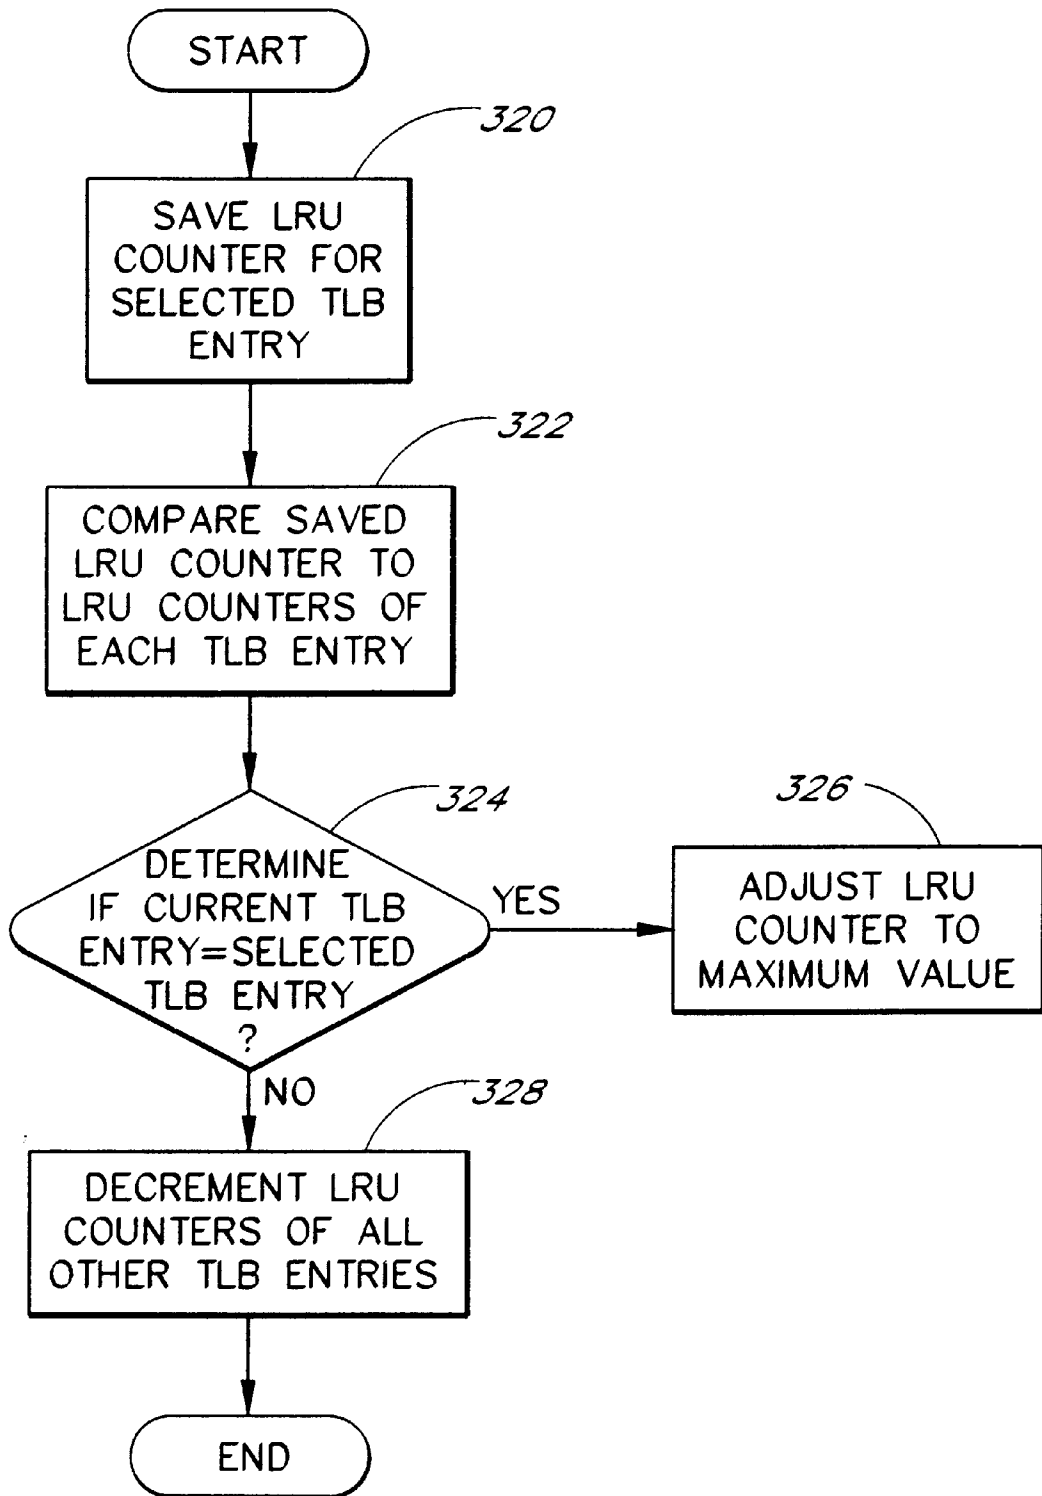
START

320

SAVE LRU COUNTER FOR SELECTED TLB ENTRY

322

COMPARE SAVED LRU COUNTER TO LRU COUNTERS OF EACH TLB ENTRY

324

DETERMINE IF CURRENT TLB ENTRY=SELECTED TLB ENTRY ?

YES

326

ADJUST LRU COUNTER TO MAXIMUM VALUE

NO

328

DECREMENT LRU COUNTERS OF ALL OTHER TLB ENTRIES

END